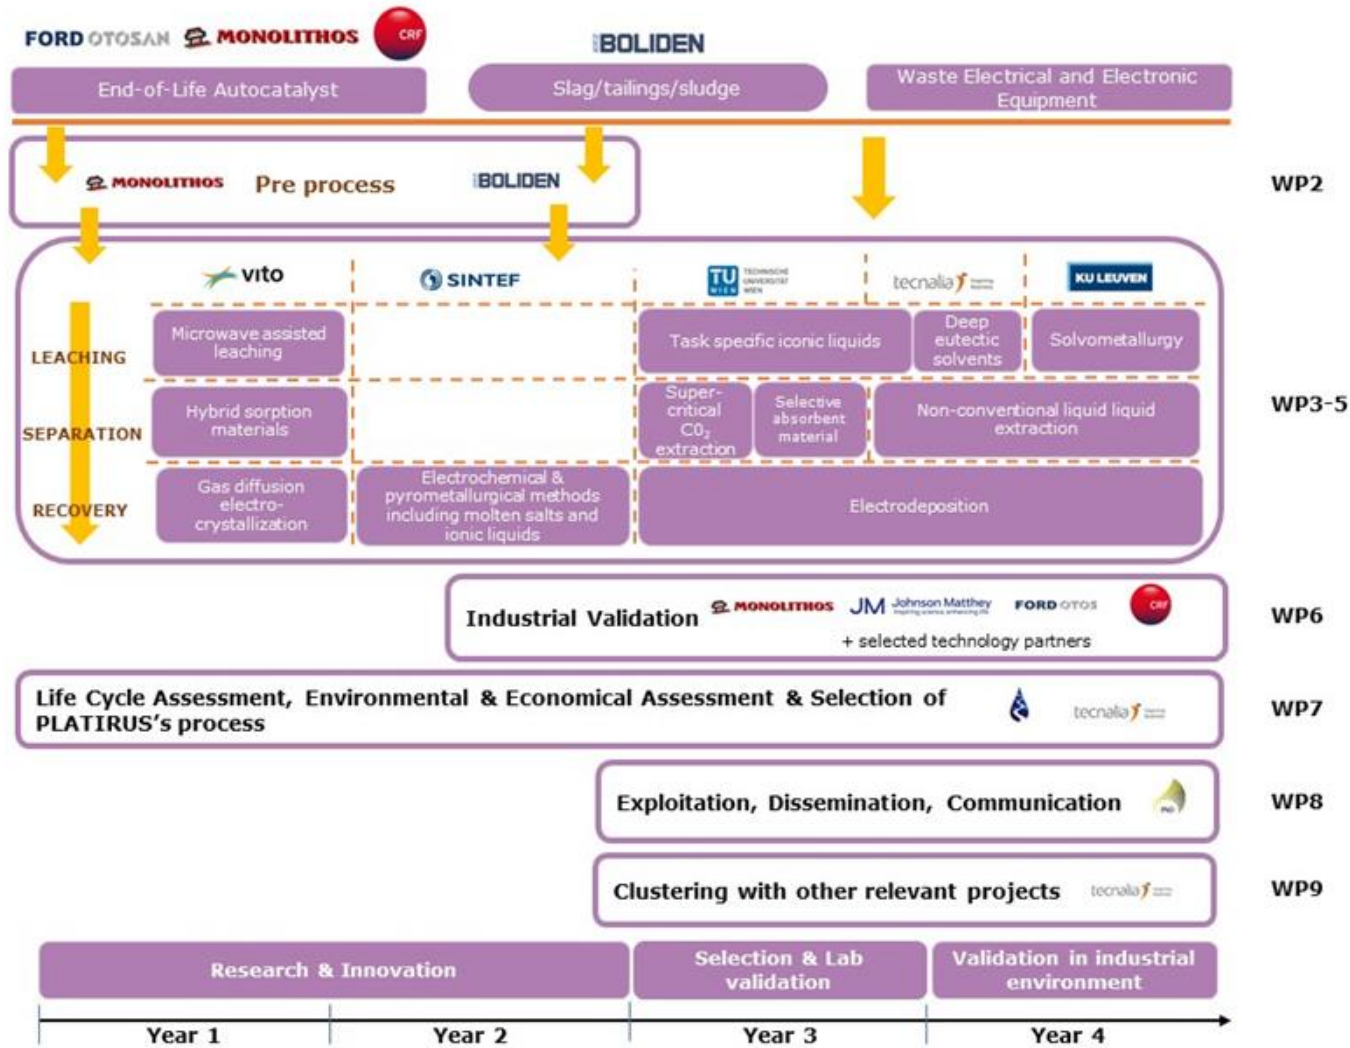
FORD OTOSAN MONOLITHOS CRF

BOLIDEN

End-of-Life Autocatalyst

Slag/tailings/sludge

Waste Electrical and Electronic Equipment

MONOLITHOS Pre process BOLIDEN

WP2

vito

SINTEF

TU WIEN TECHNISCHE UNIVERSITÄT WIEN

tecnalia

KU LEUVEN

LEACHING

Microwave assisted leaching

Task specific iconic liquids

Deep eutectic solvents

Solvometallurgy

SEPARATION

Hybrid sorption materials

Super-critical $CO_2$ extraction

Selective absorbent material

Non-conventional liquid liquid extraction

WP3-5

RECOVERY

Gas diffusion electro-crystallization

Electrochemical & pyrometallurgical methods including molten salts and ionic liquids

Electrodeposition

Industrial Validation MONOLITHOS JM Johnson Matthey FORD OTOSAN CRF

+ selected technology partners

WP6

Life Cycle Assessment, Environmental & Economical Assessment & Selection of PLATIRUS's process

tecnalia

WP7

Exploitation, Dissemination, Communication

WP8

Clustering with other relevant projects

tecnalia

WP9

Research & Innovation

Selection & Lab validation

Validation in industrial environment

Year 1

Year 2

Year 3

Year 4